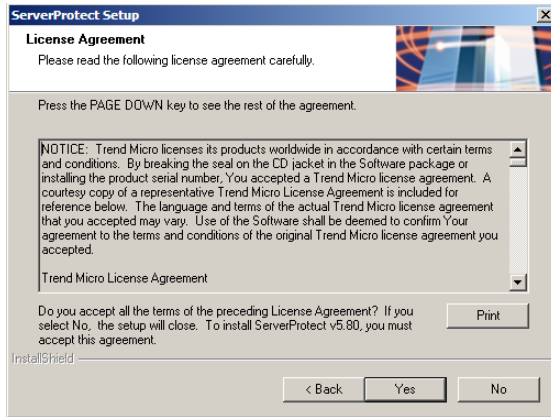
ServerProtect Setup

License Agreement
Please read the following license agreement carefully.

Press the PAGE DOWN key to see the rest of the agreement.

NOTICE: Trend Micro licenses its products worldwide in accordance with certain terms and conditions. By breaking the seal on the CD jacket in the Software package or installing the product serial number, You accepted a Trend Micro license agreement. A courtesy copy of a representative Trend Micro License Agreement is included for reference below. The language and terms of the actual Trend Micro license agreement that you accepted may vary. Use of the Software shall be deemed to confirm Your agreement to the terms and conditions of the original Trend Micro license agreement you accepted.

Trend Micro License Agreement

Do you accept all the terms of the preceding License Agreement? If you select No, the setup will close. To install ServerProtect v5.80, you must accept this agreement.

Print

InstallShield

< Back

Yes

No